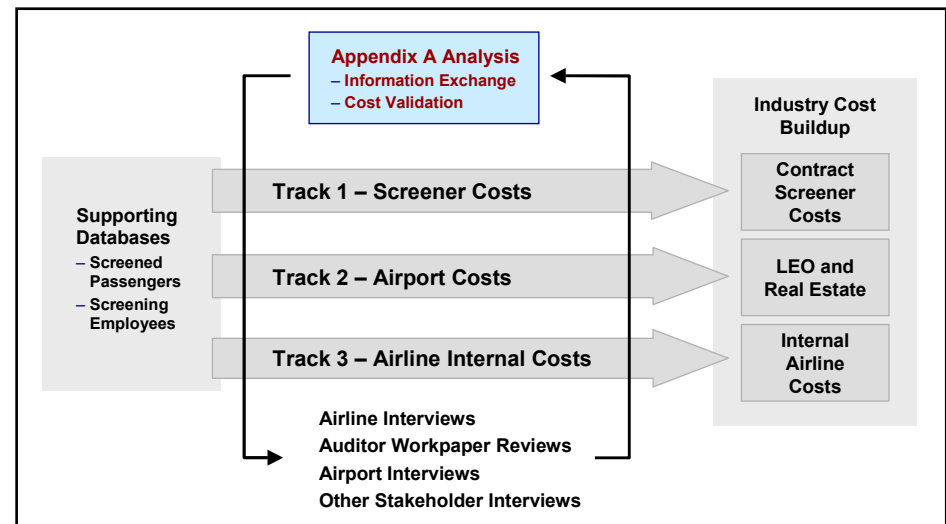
Appendix A Analysis
– Information Exchange
– Cost Validation

Supporting Databases
– Screened Passengers
– Screening Employees

Track 1 – Screener Costs

Track 2 – Airport Costs

Track 3 – Airline Internal Costs

Industry Cost Buildup

Contract Screener Costs

LEO and Real Estate

Internal Airline Costs

Airline Interviews
Auditor Workpaper Reviews
Airport Interviews
Other Stakeholder Interviews